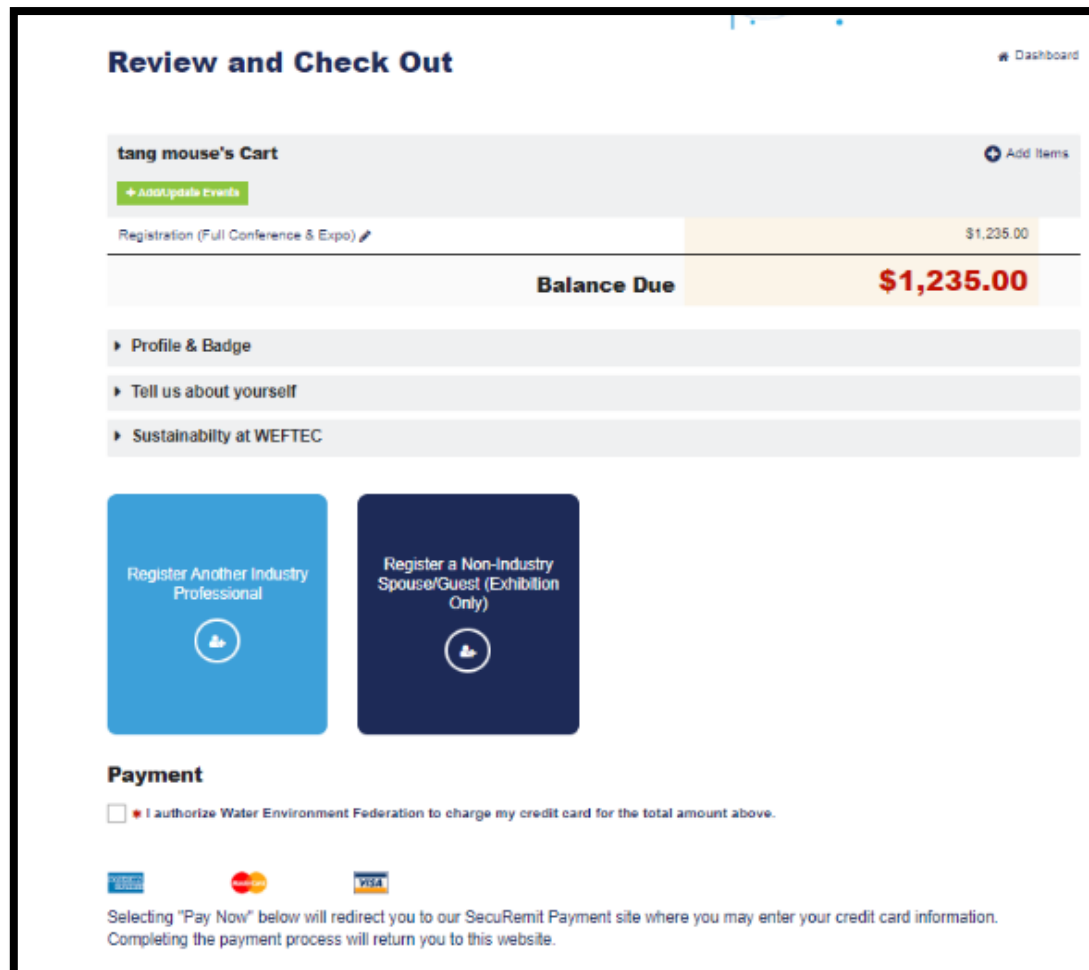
Review and Check Out

Dashboard

tang mouse's Cart

Add Items

+ Add/Update Events

Registration (Full Conference & Expo)

$1,235.00

Balance Due $1,235.00

Profile & Badge

Tell us about yourself

Sustainabilty at WEFTEC

Register Another Industry Professional

Register a Non-Industry Spouse/Guest (Exhibition Only)

Payment

* I authorize Water Environment Federation to charge my credit card for the total amount above.

VISA

Selecting "Pay Now" below will redirect you to our SecuRemit Payment site where you may enter your credit card information. Completing the payment process will return you to this website.